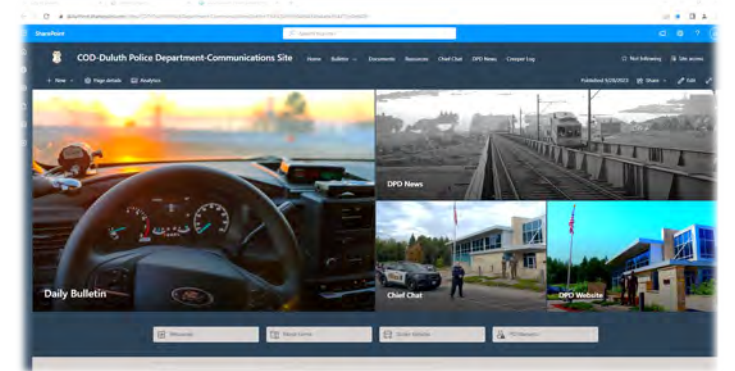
SharePoint

Search this site

COD-Duluth Police Department-Communications Site

Home Bulletin Documents Resources Chief Chat DPD News Creeper Log

Not following Site access

+ New Page details Analytics

Published 5/26/2023 Share Edit

DPD News

Daily Bulletin

Chief Chat

DPD Website

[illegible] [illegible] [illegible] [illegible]